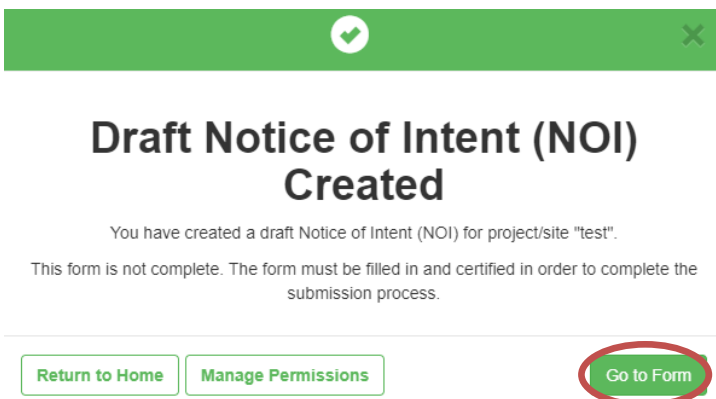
Draft Notice of Intent (NOI) Created

You have created a draft Notice of Intent (NOI) for project/site "test".

This form is not complete. The form must be filled in and certified in order to complete the submission process.

Return to Home
Manage Permissions
Go to Form